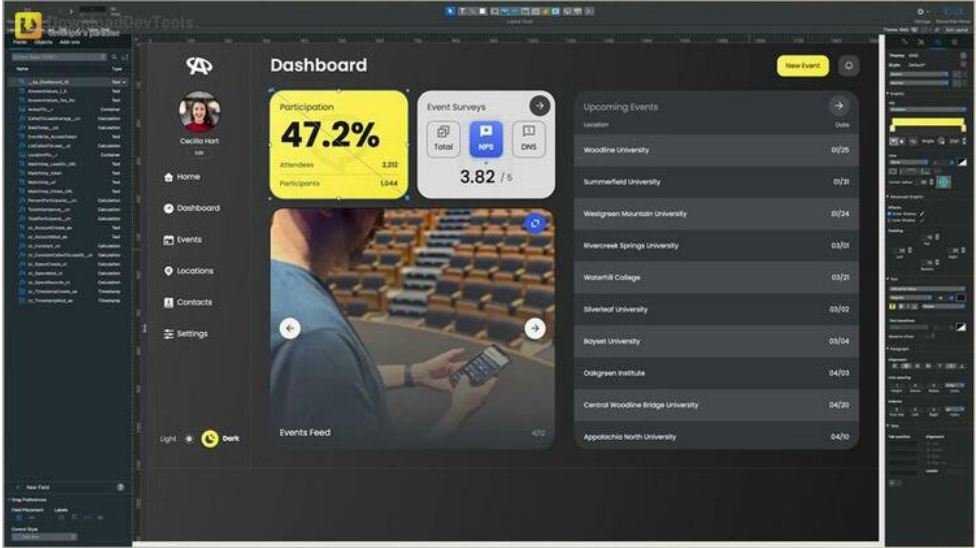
DownloadDevTools

Dashboard

New Event

Cecilia Hart

Home

Dashboard

Events

Locations

Contacts

Settings

Light

Dark

Participation

47.2%

Attendees 2,312

Participants 1,044

Event Surveys

Total

NPS

DNS

3.82 / 5

Events Feed

4/12

Upcoming Events

Location

Date

| | |
|---|---|
| Woodline University | 01/25 |
| Summerfield University | 01/31 |
| Westgreen Mountain University | 01/24 |
| Rivercreek Springs University | 03/01 |
| Waterhill College | 03/21 |
| Silverleaf University | 03/02 |
| Bayset University | 03/04 |
| Oakgreen Institute | 04/03 |
| Central Woodline Bridge University | 04/20 |
| Appalachia North University | 04/10 |

New Field